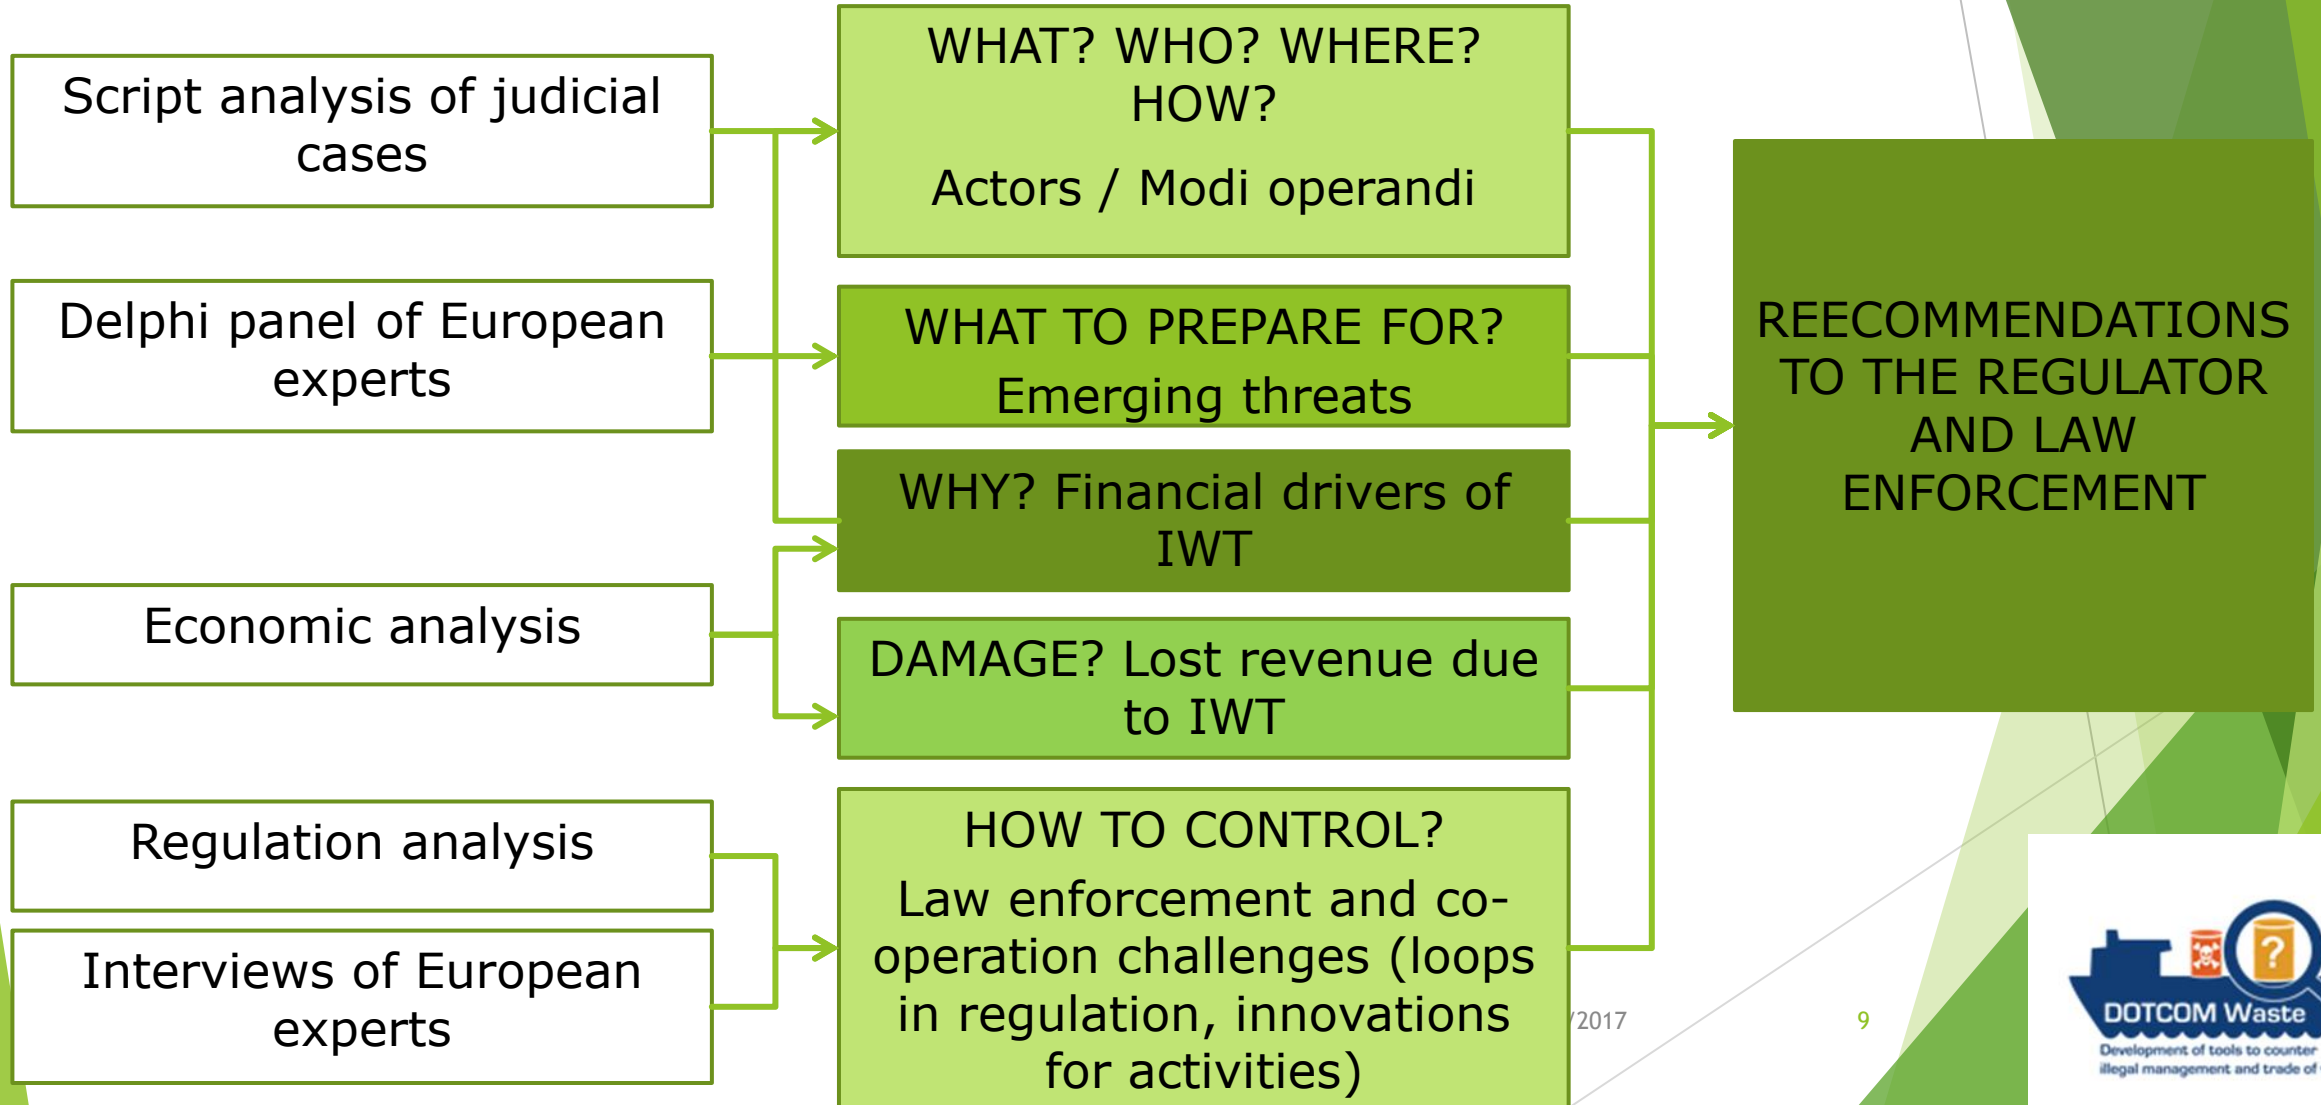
Script analysis of judicial cases

Delphi panel of European experts

Economic analysis

Regulation analysis

Interviews of European experts

WHAT? WHO? WHERE? HOW?

Actors / Modi operandi

WHAT TO PREPARE FOR?

Emerging threats

WHY? Financial drivers of IWT

DAMAGE? Lost revenue due to IWT

HOW TO CONTROL?

Law enforcement and cooperation challenges (loops in regulation, innovations for activities)

REECOMMENDATIONS TO THE REGULATOR AND LAW ENFORCEMENT

/2017

9

DOTCOM Waste

Development of tools to counter illegal management and trade of